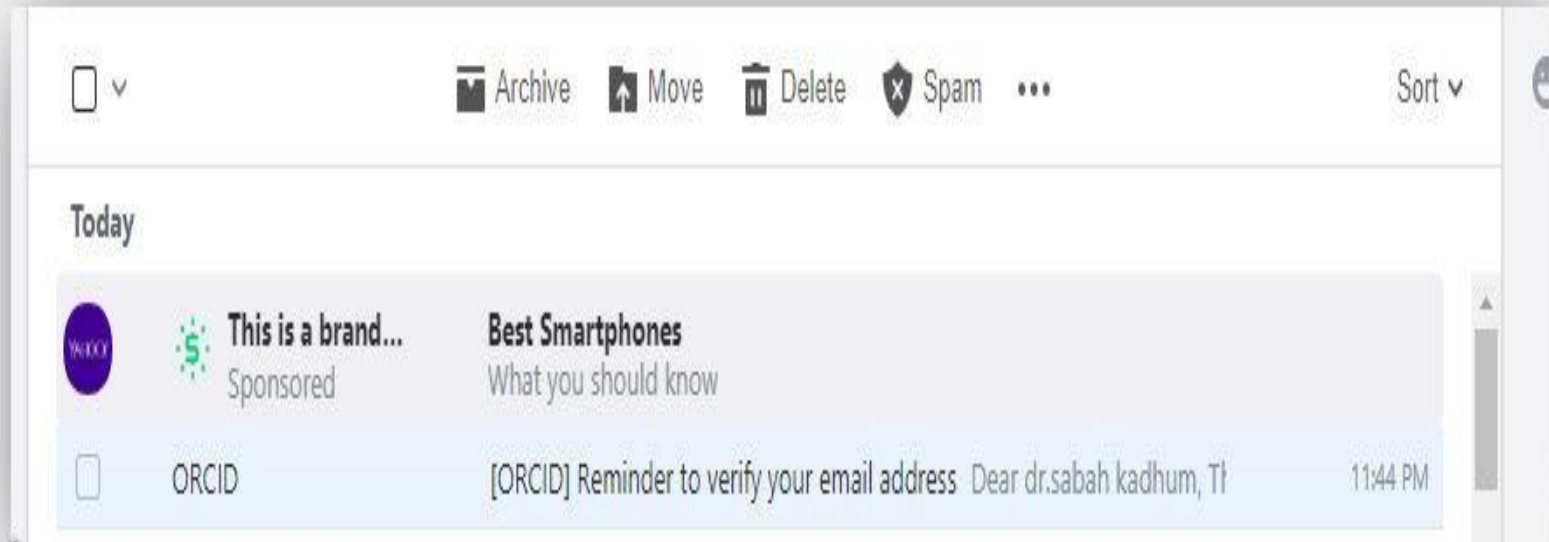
Archive Move Delete Spam ••• Sort

Today

YAHOO! This is a brand... Sponsored
Best Smartphones
What you should know

ORCID [ORCID] Reminder to verify your email address Dear dr.sabah kadhum, Th 11:44 PM